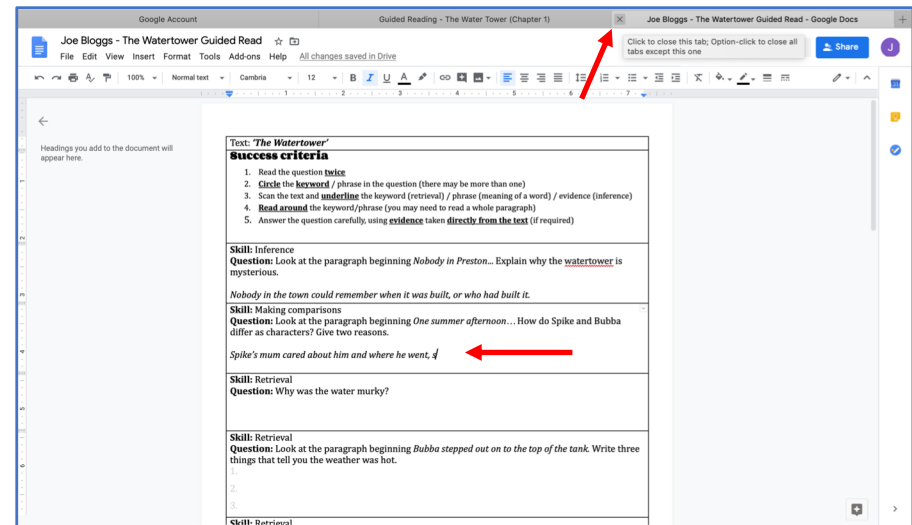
Google Account | Guided Reading - The Water Tower (Chapter 1) | Joe Bloggs - The Watertower Guided Read - Google Docs

Joe Bloggs - The Watertower Guided Read

File Edit View Insert Format Tools Add-ons Help All changes saved in Drive

Click to close this tab; Option-click to close all tabs except this one

Share

J

100% Normal text Cambria 12

Headings you add to the document will appear here.

Text: *'The Watertower'*

**Success criteria**

1. Read the question **twice**
2. **Circle** the **keyword** / phrase in the question (there may be more than one)
3. Scan the text and **underline** the keyword (retrieval) / phrase (meaning of a word) / evidence (inference)
4. **Read around** the keyword/phrase (you may need to read a whole paragraph)
5. Answer the question carefully, using **evidence** taken **directly from the text** (if required)

**Skill:** Inference
**Question:** Look at the paragraph beginning *Nobody in Preston*... Explain why the watertower is mysterious.

*Nobody in the town could remember when it was built, or who had built it.*

**Skill:** Making comparisons
**Question:** Look at the paragraph beginning *One summer afternoon*… How do Spike and Bubba differ as characters? Give two reasons.

*Spike's mum cared about him and where he went, s*

**Skill:** Retrieval
**Question:** Why was the water murky?

**Skill:** Retrieval
**Question:** Look at the paragraph beginning *Bubba stepped out on to the top of the tank.* Write three things that tell you the weather was hot.
1.
2.
3.

**Skill:** Retrieval